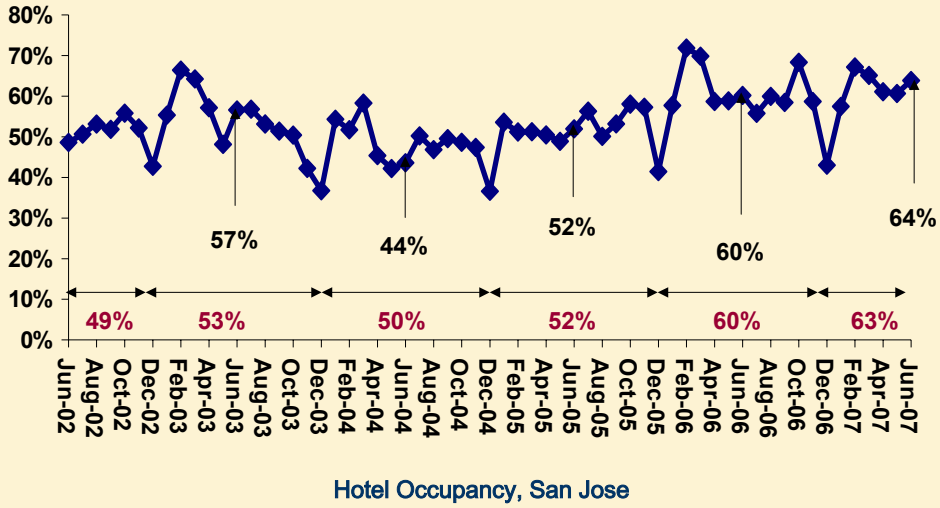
80%
70%
60%
50%
40%
30%
20%
10%
0%

57%
44%
52%
60%
64%

49%
53%
50%
52%
60%
63%

Jun-02
Aug-02
Oct-02
Dec-02
Feb-03
Apr-03
Jun-03
Aug-03
Oct-03
Dec-03
Feb-04
Apr-04
Jun-04
Aug-04
Oct-04
Dec-04
Feb-05
Apr-05
Jun-05
Aug-05
Oct-05
Dec-05
Feb-06
Apr-06
Jun-06
Aug-06
Oct-06
Dec-06
Feb-07
Apr-07
Jun-07

Hotel Occupancy, San Jose